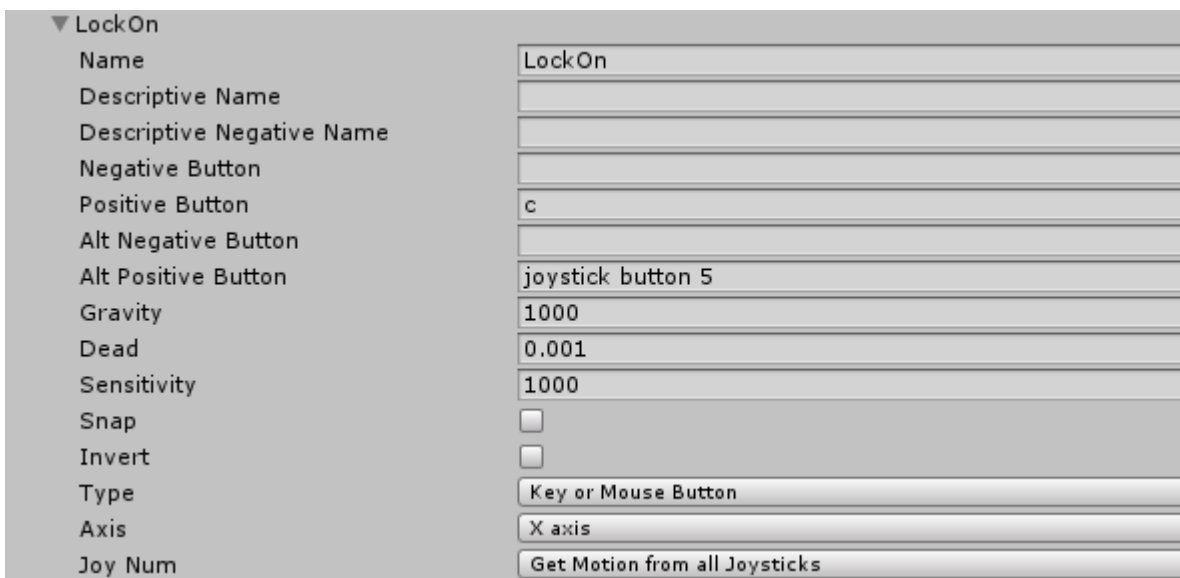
▼LockOn

| | |
|---|---|
| Name | LockOn |
| Descriptive Name | |
| Descriptive Negative Name | |
| Negative Button | |
| Positive Button | c |
| Alt Negative Button | |
| Alt Positive Button | joystick button 5 |
| Gravity | 1000 |
| Dead | 0.001 |
| Sensitivity | 1000 |
| Snap | |
| Invert | |
| Type | Key or Mouse Button |
| Axis | X axis |
| Joy Num | Get Motion from all Joysticks |